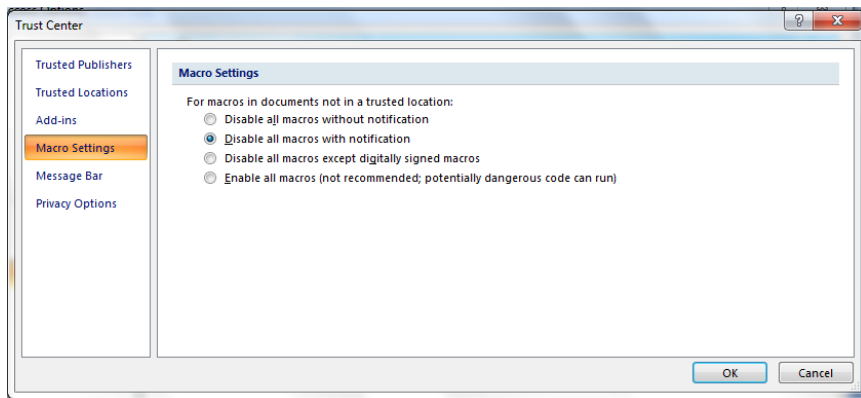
Trust Center

?

X

Trusted Publishers
Trusted Locations
Add-ins
Macro Settings
Message Bar
Privacy Options

Macro Settings

For macros in documents not in a trusted location:
Disable all macros without notification
Disable all macros with notification
Disable all macros except digitally signed macros
Enable all macros (not recommended; potentially dangerous code can run)

OK

Cancel